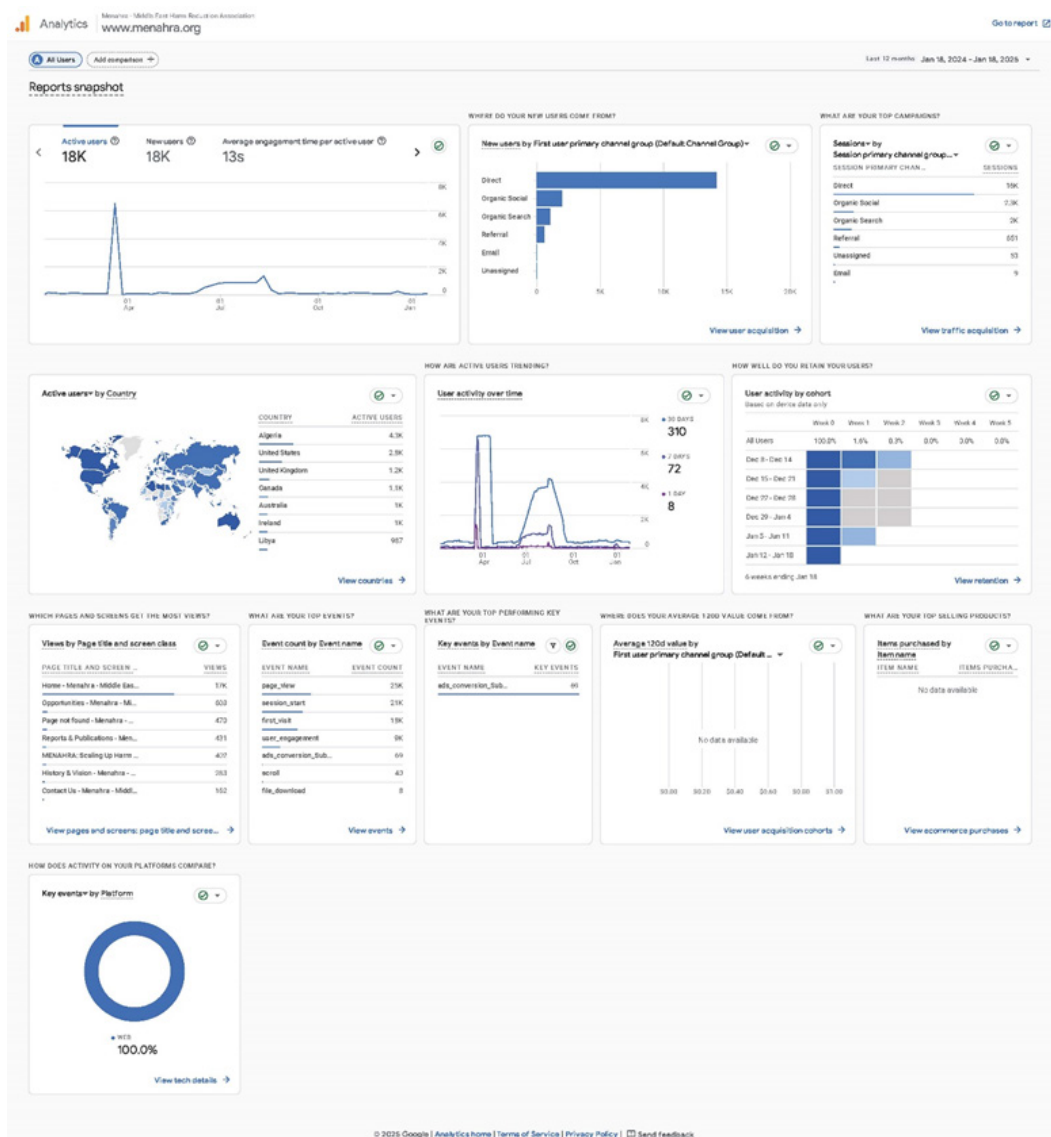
Analytics Menahra - Middle East Harm Reduction Association
www.menahra.org

Go to report

All Users Add comparison +

Last 12 months Jan 18, 2024 - Jan 18, 2025

Reports snapshot

Active users 18K
New users 18K
Average engagement time per active user 13s

8K
6K
4K
2K
0

01 Apr
01 Jul
01 Oct
01 Jan

WHERE DO YOUR NEW USERS COME FROM?

New users by First user primary channel group (Default Channel Group)

Direct
Organic Social
Organic Search
Referral
Email
Unassigned

0 5K 10K 15K 20K

View user acquisition →

WHAT ARE YOUR TOP CAMPAIGNS?

Sessions by Session primary channel group...

| SESSION PRIMARY CHAN... | SESSIONS |
|---|---|
| Direct | 18K |
| Organic Social | 2.3K |
| Organic Search | 2K |
| Referral | 551 |
| Unassigned | 53 |
| Email | 9 |

View traffic acquisition →

Active users by Country

| COUNTRY | ACTIVE USERS |
|---|---|
| Algeria | 4.3K |
| United States | 2.8K |
| United Kingdom | 1.2K |
| Canada | 1.1K |
| Australia | 1K |
| Ireland | 1K |
| Libya | 957 |

View countries →

HOW ARE ACTIVE USERS TRENDING?

User activity over time

8K
6K
4K
2K
0

30 DAYS 310
7 DAYS 72
1 DAY 8

01 Apr
01 Jul
01 Oct
01 Jan

HOW WELL DO YOU RETAIN YOUR USERS?

User activity by cohort
Based on device data only

| | Week 0 | Week 1 | Week 2 | Week 3 | Week 4 | Week 5 |
|---|---|---|---|---|---|---|
| All Users | 100.0% | 1.6% | 0.3% | 0.0% | 3.0% | 0.0% |
| Dec 8 - Dec 14 | | | | | | |
| Dec 15 - Dec 21 | | | | | | |
| Dec 22 - Dec 28 | | | | | | |
| Dec 29 - Jan 4 | | | | | | |
| Jan 5 - Jan 11 | | | | | | |
| Jan 12 - Jan 18 | | | | | | |

6 weeks ending Jan 18

View retention →

WHICH PAGES AND SCREENS GET THE MOST VIEWS?

Views by Page title and screen class

| PAGE TITLE AND SCREEN ... | VIEWS |
|---|---|
| Home - Menahra - Middle Eas... | 17K |
| Opportunities - Menahra - Mi... | 503 |
| Page not found - Menahra - ... | 470 |
| Reports & Publications - Men... | 431 |
| MENAHRA: Scaling Up Harm ... | 407 |
| History & Vision - Menahra - ... | 383 |
| Contact Us - Menahra - Middl... | 162 |

View pages and screens: page title and scree... →

WHAT ARE YOUR TOP EVENTS?

Event count by Event name

| EVENT NAME | EVENT COUNT |
|---|---|
| page_view | 25K |
| session_start | 21K |
| first_visit | 18K |
| user_engagement | 9K |
| ads_conversion_Sub... | 69 |
| scroll | 43 |
| file_download | 8 |

View events →

WHAT ARE YOUR TOP PERFORMING KEY EVENTS?

Key events by Event name

| EVENT NAME | KEY EVENTS |
|---|---|
| ads_conversion_Sub... | 69 |

WHERE DOES YOUR AVERAGE 120D VALUE COME FROM?

Average 120d value by First user primary channel group (Default ...

No data available

$0.00 $0.20 $0.40 $0.60 $0.80 $1.00

View user acquisition cohorts →

WHAT ARE YOUR TOP SELLING PRODUCTS?

Items purchased by Item name

ITEM NAME ITEMS PURCHA...

No data available

View ecommerce purchases →

HOW DOES ACTIVITY ON YOUR PLATFORMS COMPARE?

Key events by Platform

WEB
100.0%

View tech details →

© 2025 Google | Analytics home | Terms of Service | Privacy Policy | Send feedback